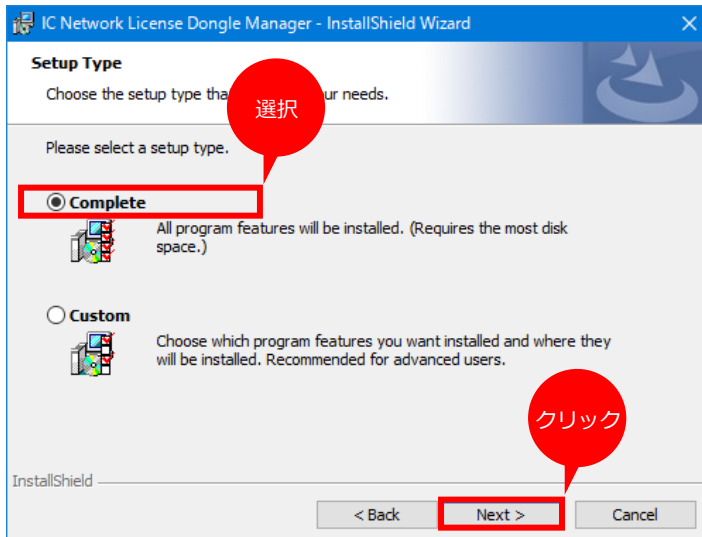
IC Network License Dongle Manager - InstallShield Wizard

Setup Type

Choose the setup type tha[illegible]ur needs.

選択

Please select a setup type.

Complete

All program features will be installed. (Requires the most disk space.)

Custom

Choose which program features you want installed and where they will be installed. Recommended for advanced users.

クリック

InstallShield

< Back

Next >

Cancel